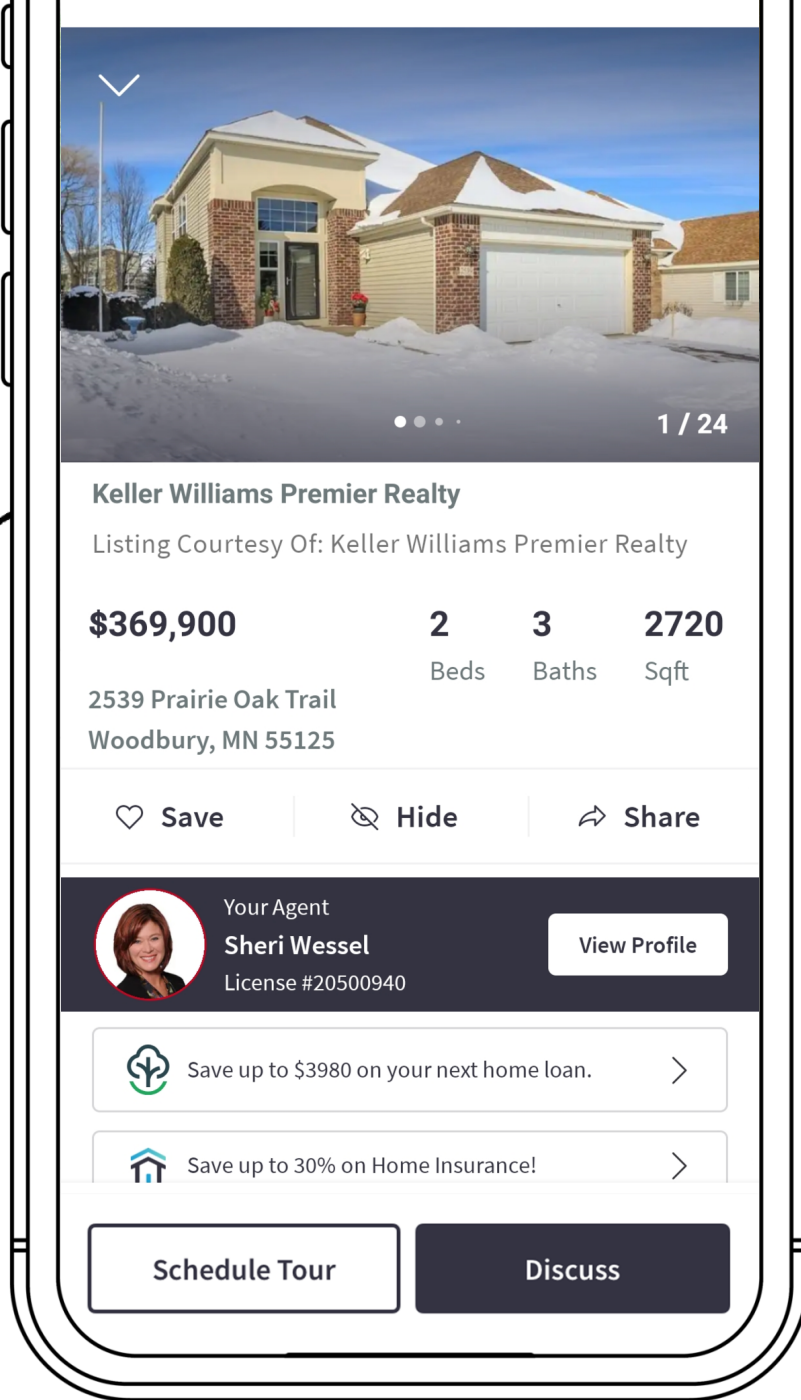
1 / 24

Keller Williams Premier Realty

Listing Courtesy Of: Keller Williams Premier Realty

$369,900

2 Beds

3 Baths

2720 Sqft

2539 Prairie Oak Trail
Woodbury, MN 55125

Save

Hide

Share

Your Agent
Sheri Wessel
License #20500940

View Profile

Save up to $3980 on your next home loan.

Save up to 30% on Home Insurance!

Schedule Tour

Discuss